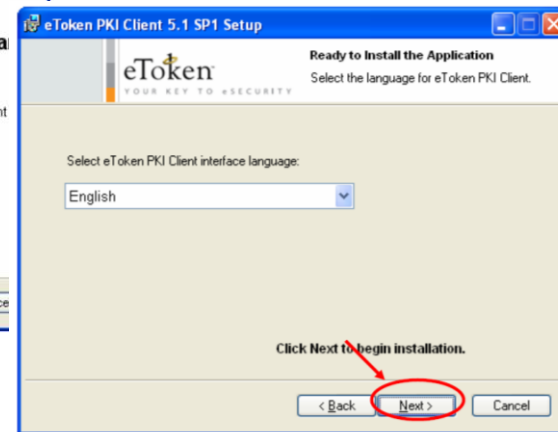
eToken PKI Client 5.1 SP1 Setup

eToken
YOUR KEY TO eSECURITY

Ready to Install the Application
Select the language for eToken PKI Client.

Select eToken PKI Client interface language:

English

Click Next to begin installation.

< Back
Next >
Cancel